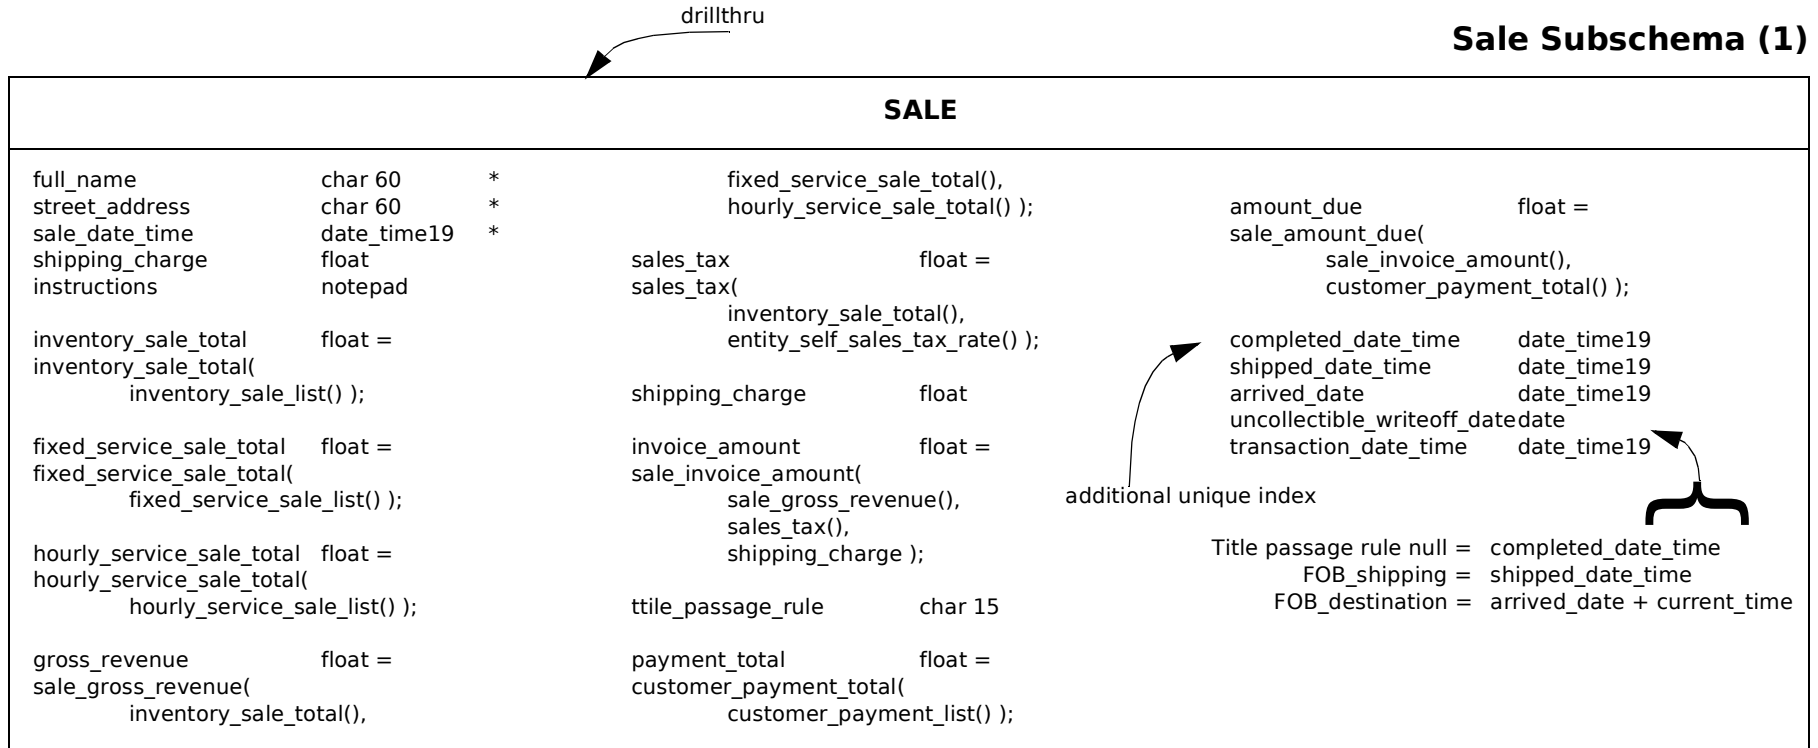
drillthru

Sale Subschema (1)

SALE

full_name char 60 *
street_address char 60 *
sale_date_time date_time19 *
shipping_charge float
instructions notepad

inventory_sale_total float =
inventory_sale_total(
inventory_sale_list() );

fixed_service_sale_total float =
fixed_service_sale_total(
fixed_service_sale_list() );

hourly_service_sale_total float =
hourly_service_sale_total(
hourly_service_sale_list() );

gross_revenue float =
sale_gross_revenue(
inventory_sale_total(),
fixed_service_sale_total(),
hourly_service_sale_total() );

sales_tax float =
sales_tax(
inventory_sale_total(),
entity_self_sales_tax_rate() );

shipping_charge float

invoice_amount float =
sale_invoice_amount(
sale_gross_revenue(),
sales_tax(),
shipping_charge );

ttile_passage_rule char 15

payment_total float =
customer_payment_total(
customer_payment_list() );

amount_due float =
sale_amount_due(
sale_invoice_amount(),
customer_payment_total() );

completed_date_time date_time19
shipped_date_time date_time19
arrived_date date_time19
uncollectible_writeoff_date date
transaction_date_time date_time19

additional unique index

Title passage rule null = completed_date_time
FOB_shipping = shipped_date_time
FOB_destination = arrived_date + current_time